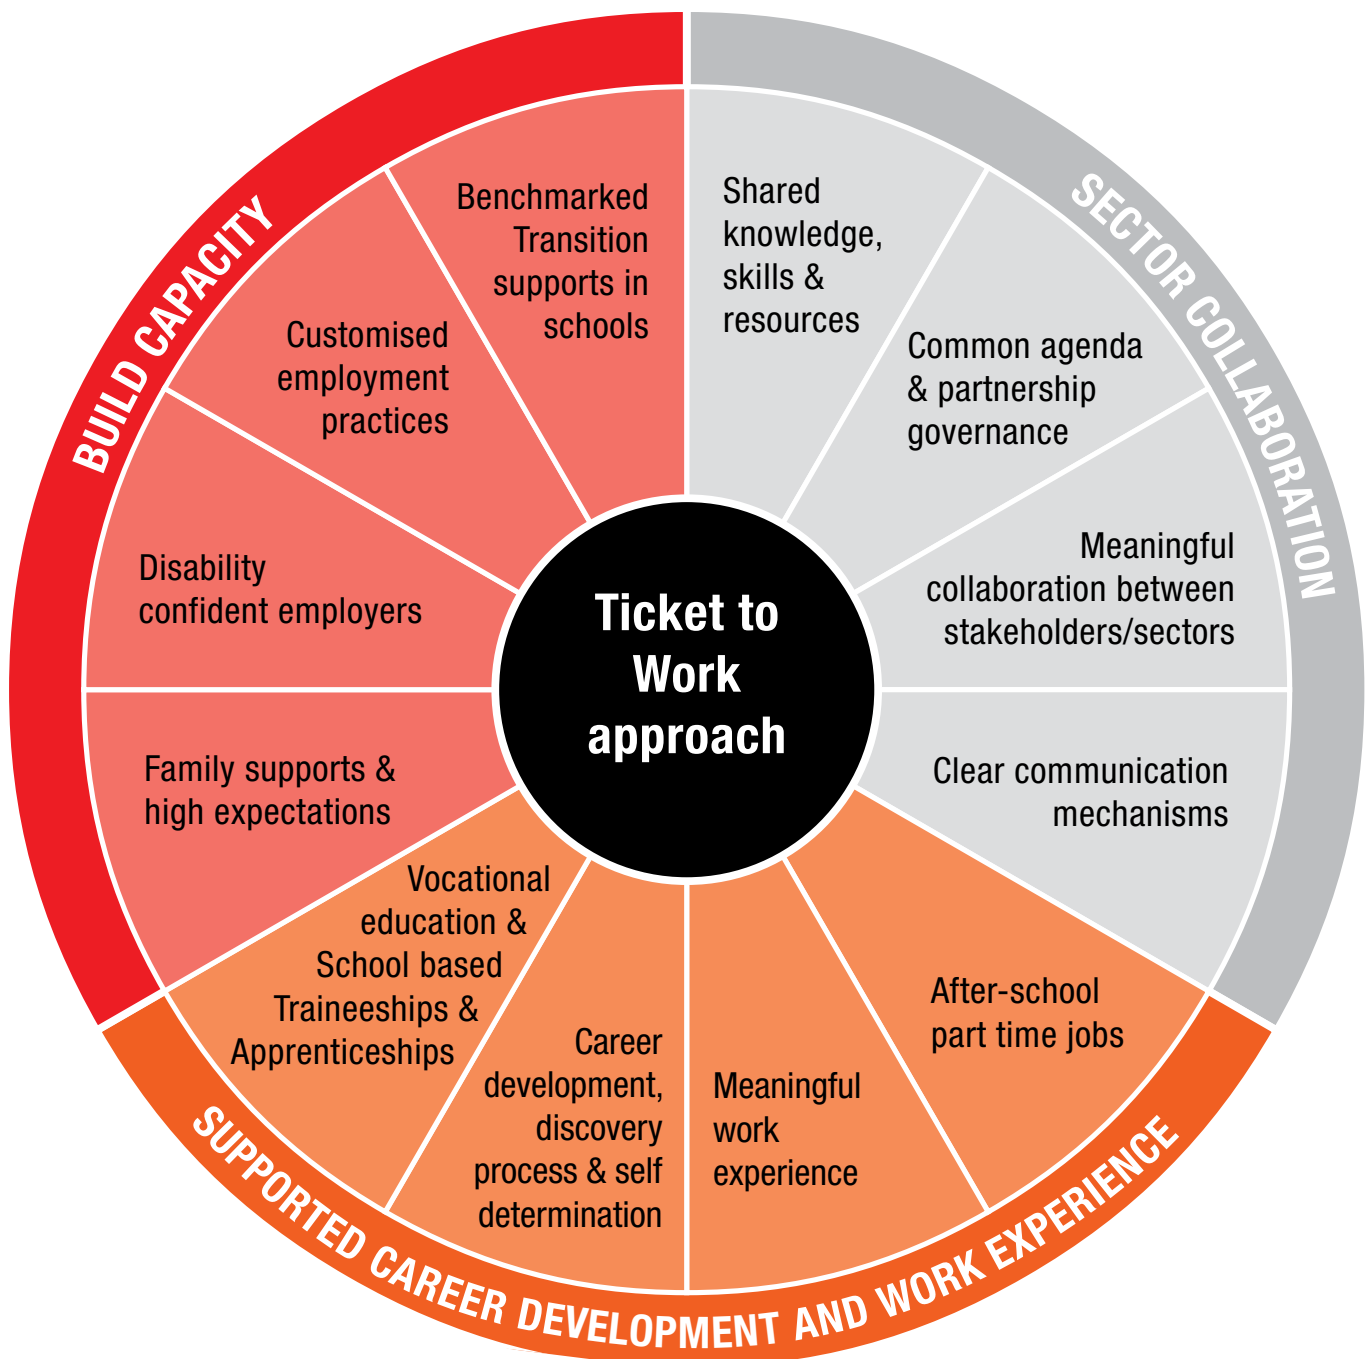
BUILD CAPACITY

SECTOR COLLABORATION

Benchmarked Transition supports in schools

Customised employment practices

Disability confident employers

Family supports & high expectations

Shared knowledge, skills & resources

Common agenda & partnership governance

Meaningful collaboration between stakeholders/sectors

Clear communication mechanisms

Ticket to Work approach

Vocational education & School based Traineeships & Apprenticeships

Career development, discovery process & self determination

Meaningful work experience

After-school part time jobs

SUPPORTED CAREER DEVELOPMENT AND WORK EXPERIENCE